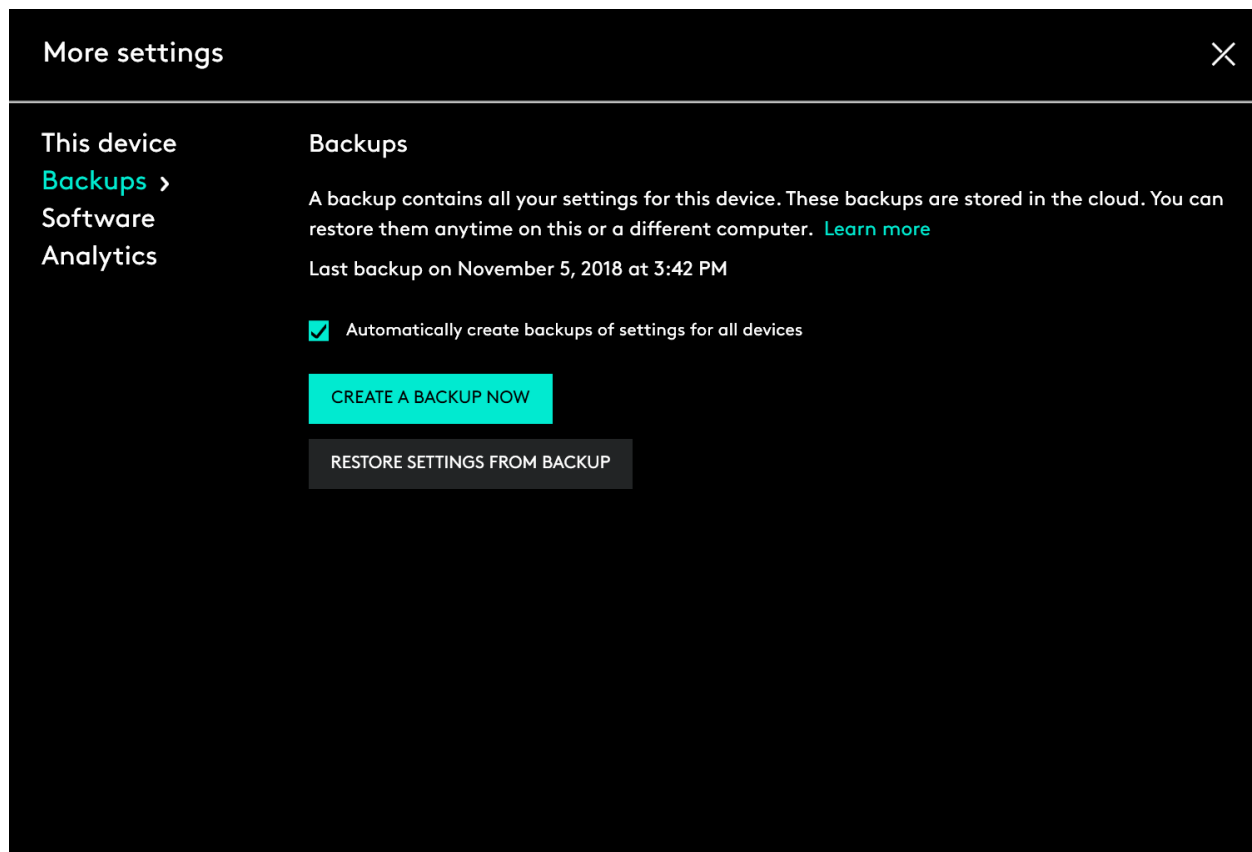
More settings

This device
Backups ›
Software
Analytics

Backups

A backup contains all your settings for this device. These backups are stored in the cloud. You can restore them anytime on this or a different computer. Learn more

Last backup on November 5, 2018 at 3:42 PM

Automatically create backups of settings for all devices

CREATE A BACKUP NOW

RESTORE SETTINGS FROM BACKUP